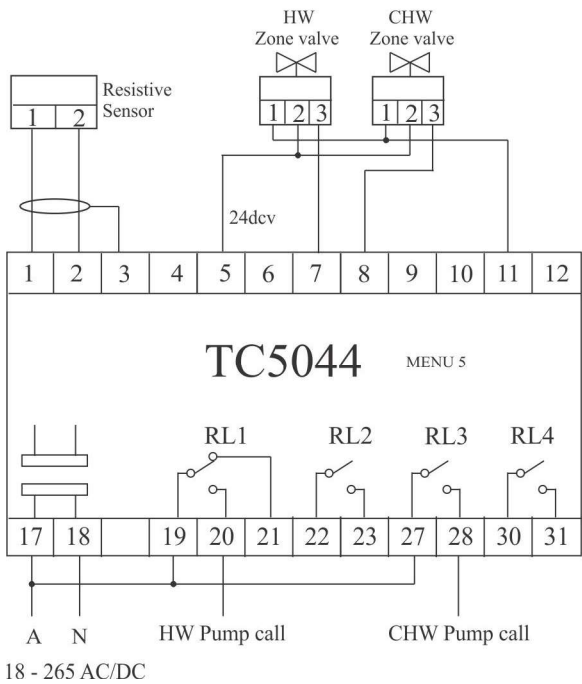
HW
Zone valve

CHW
Zone valve

Resistive
Sensor

1 2

1 2 3

1 2 3

24dcv

| 1 | 2 | 3 | 4 | 5 | 6 | 7 | 8 | 9 | 10 | 11 | 12 |
|---|---|---|---|---|---|---|---|---|---|---|---|

TC5044

MENU 5

RL1 RL2 RL3 RL4

| 17 | 18 |  | 19 | 20 | 21 | 22 | 23 | 27 | 28 | 30 | 31 |
|---|---|---|---|---|---|---|---|---|---|---|---|

A N

HW Pump call

CHW Pump call

18 - 265 AC/DC